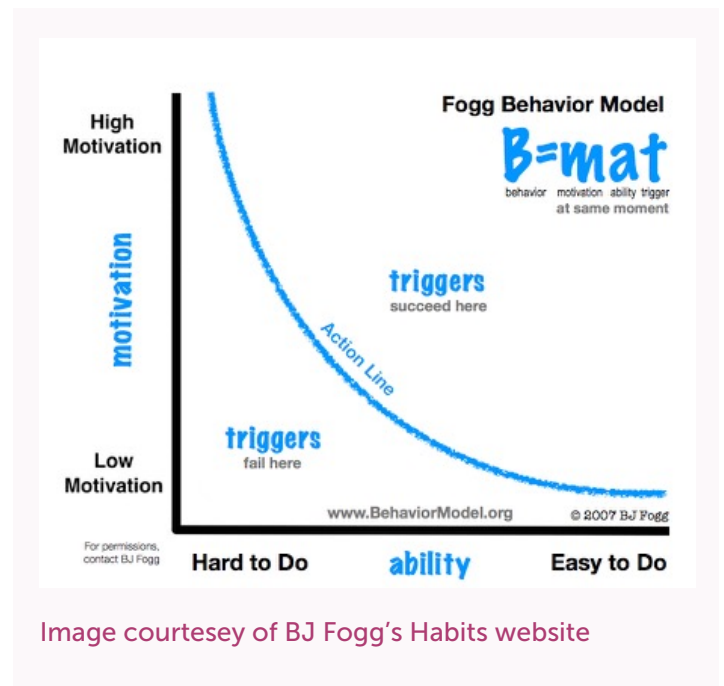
Fogg Behavior Model

B=mat

behavior motivation ability trigger
at same moment

High Motivation

motivation

Low Motivation

triggers
succeed here

Action Line

triggers
fail here

www.BehaviorModel.org

© 2007 BJ Fogg

For permissions, contact BJ Fogg

Hard to Do

ability

Easy to Do

Image courtesey of BJ Fogg's Habits website